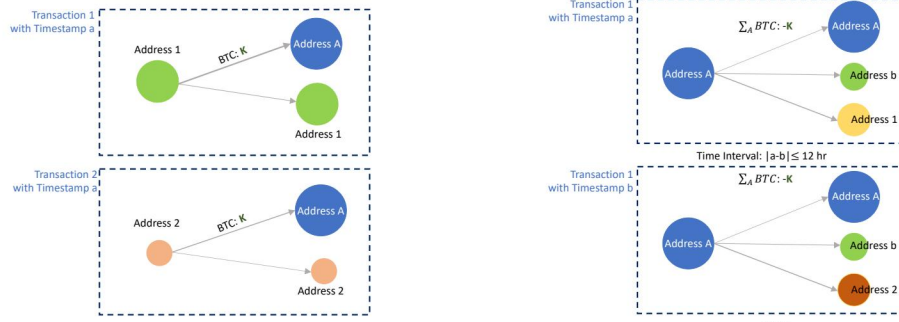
Transaction 1
with Timestamp a

Address 1

BTC: K

Address A

Address 1

Transaction 2
with Timestamp a

Address 2

BTC: K

Address A

Address 2

Transaction 1
with Timestamp a

$\sum_A BTC$: -K

Address A

Address A

Address b

Address 1

Time Interval: |a-b|≤ 12 hr

Transaction 1
with Timestamp b

$\sum_A BTC$: -K

Address A

Address A

Address b

Address 2